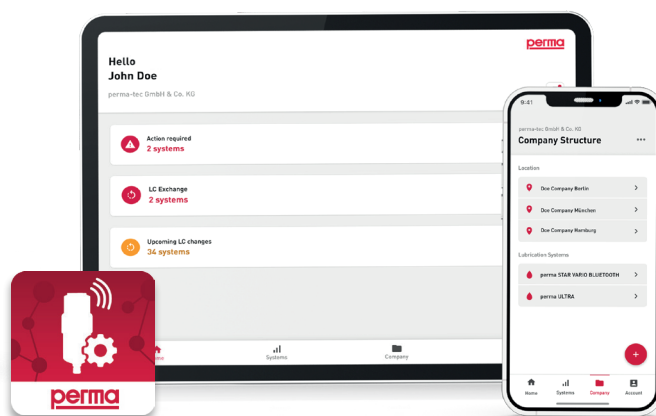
perma

Hello
John Doe

perma-tec GmbH & Co. KG

Action required
2 systems

LC Exchange
2 systems

Upcoming LC changes
34 systems

Home
Systems
Company

9:41

perma-tec GmbH & Co. KG
Company Structure

Location

Doe Company Berlin
Doe Company München
Doe Company Hamburg

Lubrication Systems

perma STAR VARIO BLUETOOTH
perma ULTRA

+

Home
Systems
Company
Account

perma